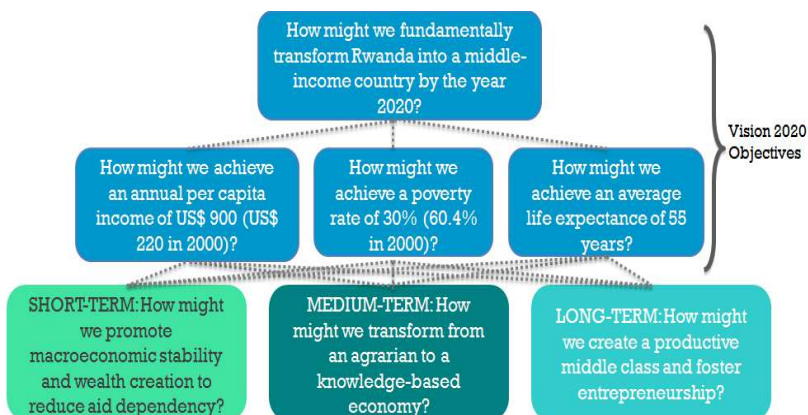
How might we fundamentally transform Rwanda into a middle-income country by the year 2020?

How might we achieve an annual per capita income of US$ 900 (US$ 220 in 2000)?

How might we achieve a poverty rate of 30% (60.4% in 2000)?

How might we achieve an average life expectance of 55 years?

Vision 2020 Objectives

SHORT-TERM: How might we promote macroeconomic stability and wealth creation to reduce aid dependency?

MEDIUM-TERM: How might we transform from an agrarian to a knowledge-based economy?

LONG-TERM: How might we create a productive middle class and foster entrepreneurship?